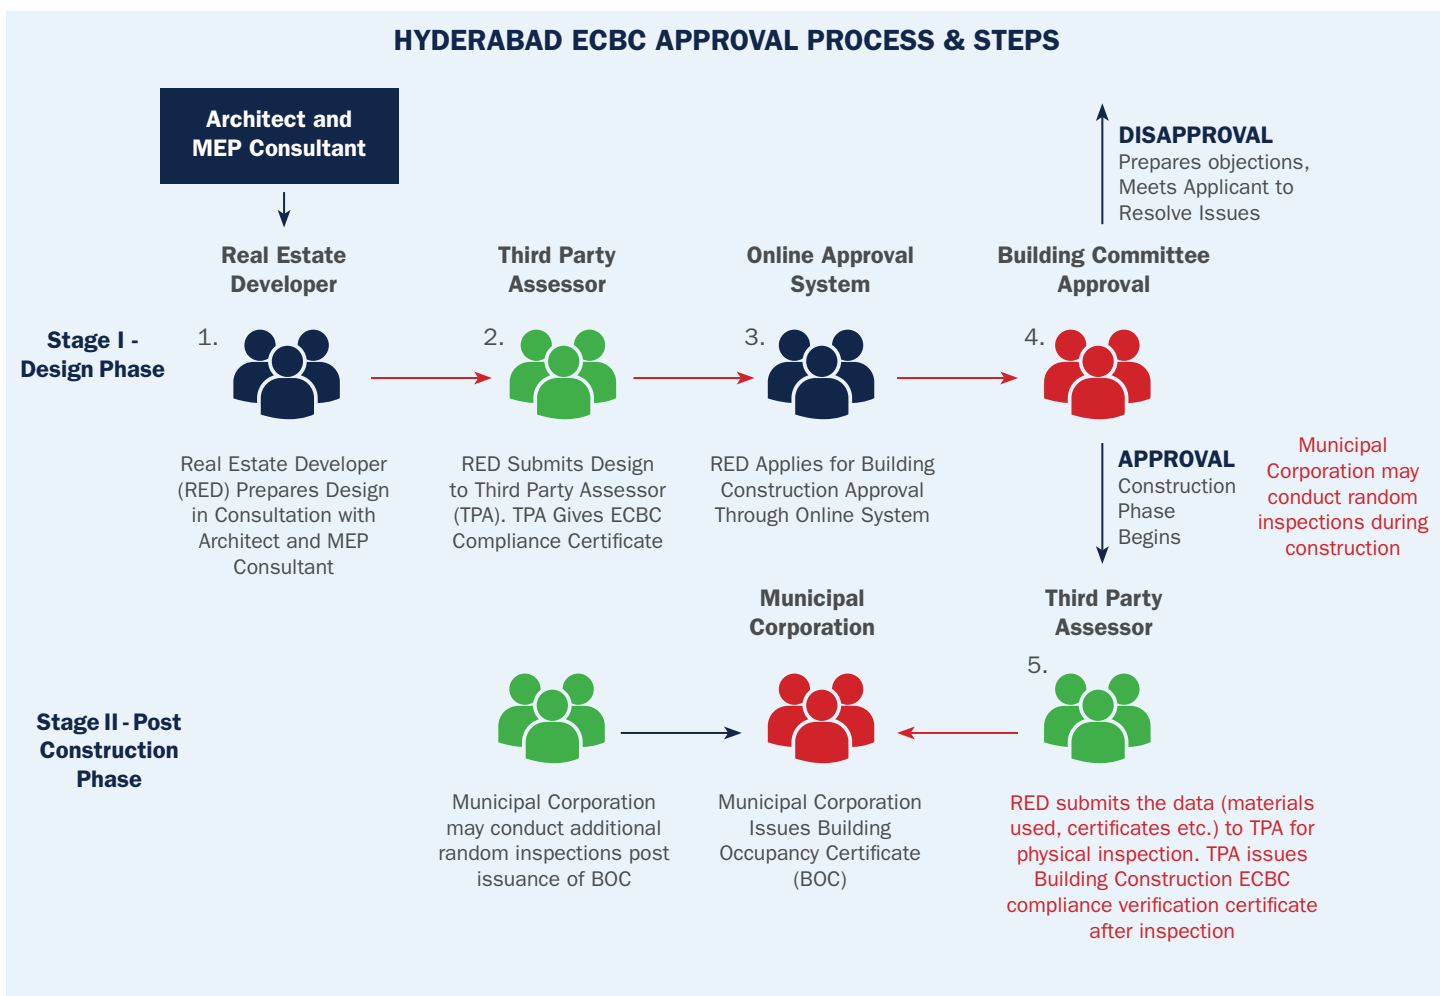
HYDERABAD ECBC APPROVAL PROCESS & STEPS

Architect and MEP Consultant

DISAPPROVAL
Prepares objections, Meets Applicant to Resolve Issues

Real Estate Developer

Third Party Assessor

Online Approval System

Building Committee Approval

Stage I - Design Phase

1.

2.

3.

4.

Real Estate Developer (RED) Prepares Design in Consultation with Architect and MEP Consultant

RED Submits Design to Third Party Assessor (TPA). TPA Gives ECBC Compliance Certificate

RED Applies for Building Construction Approval Through Online System

APPROVAL
Construction Phase Begins

Municipal Corporation may conduct random inspections during construction

Municipal Corporation

Third Party Assessor

5.

Stage II - Post Construction Phase

Municipal Corporation may conduct additional random inspections post issuance of BOC

Municipal Corporation Issues Building Occupancy Certificate (BOC)

RED submits the data (materials used, certificates etc.) to TPA for physical inspection. TPA issues Building Construction ECBC compliance verification certificate after inspection